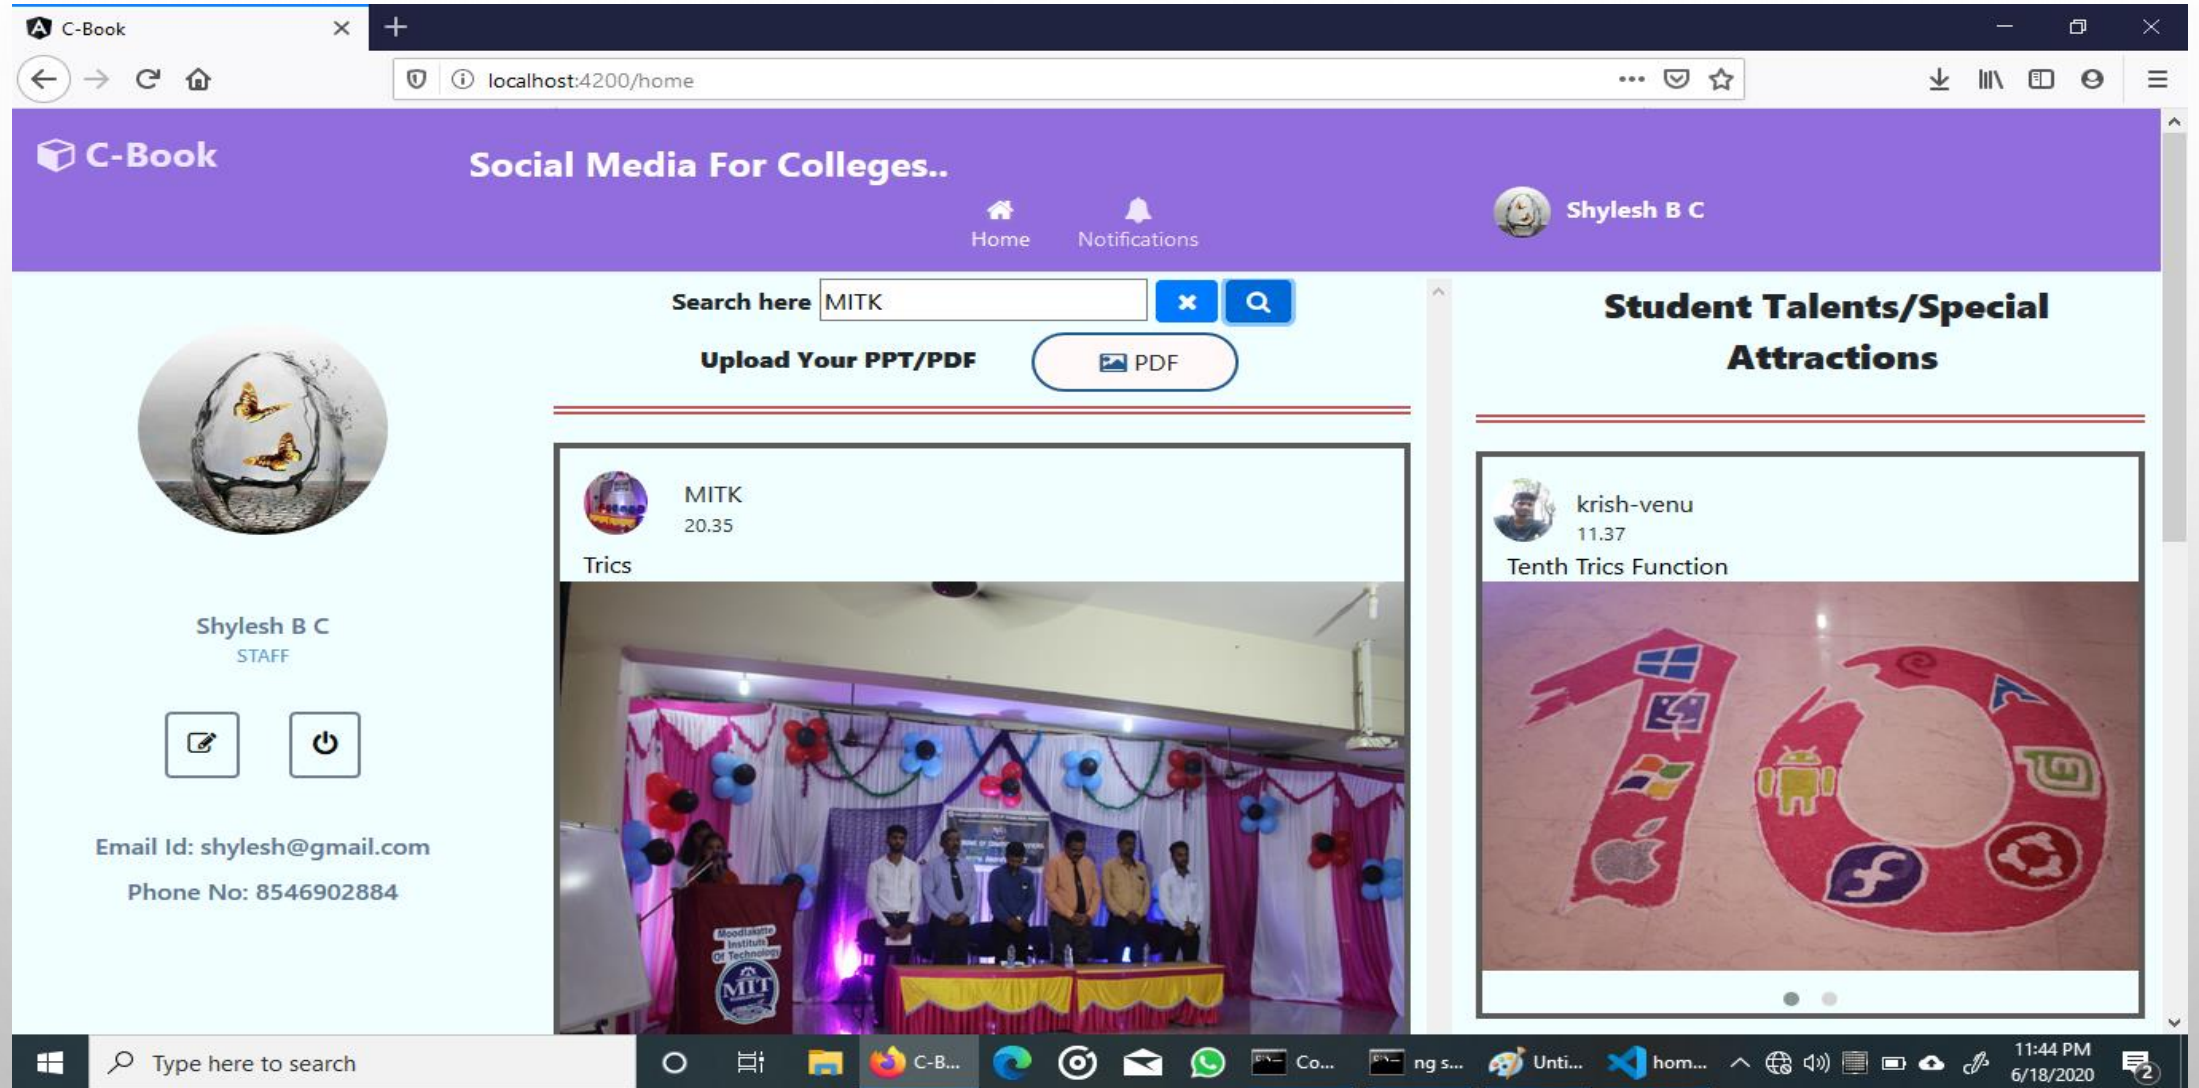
C-Book

localhost:4200/home

C-Book

Social Media For Colleges..

Home Notifications

Shylesh B C

Search here MITK

Upload Your PPT/PDF

PDF

Shylesh B C
STAFF

Email Id: shylesh@gmail.com

Phone No: 8546902884

MITK
20.35
Trics

Student Talents/Special Attractions

krish-venu
11.37
Tenth Trics Function

Type here to search

C-B... Co... ng s... Unti... hom...

11:44 PM
6/18/2020